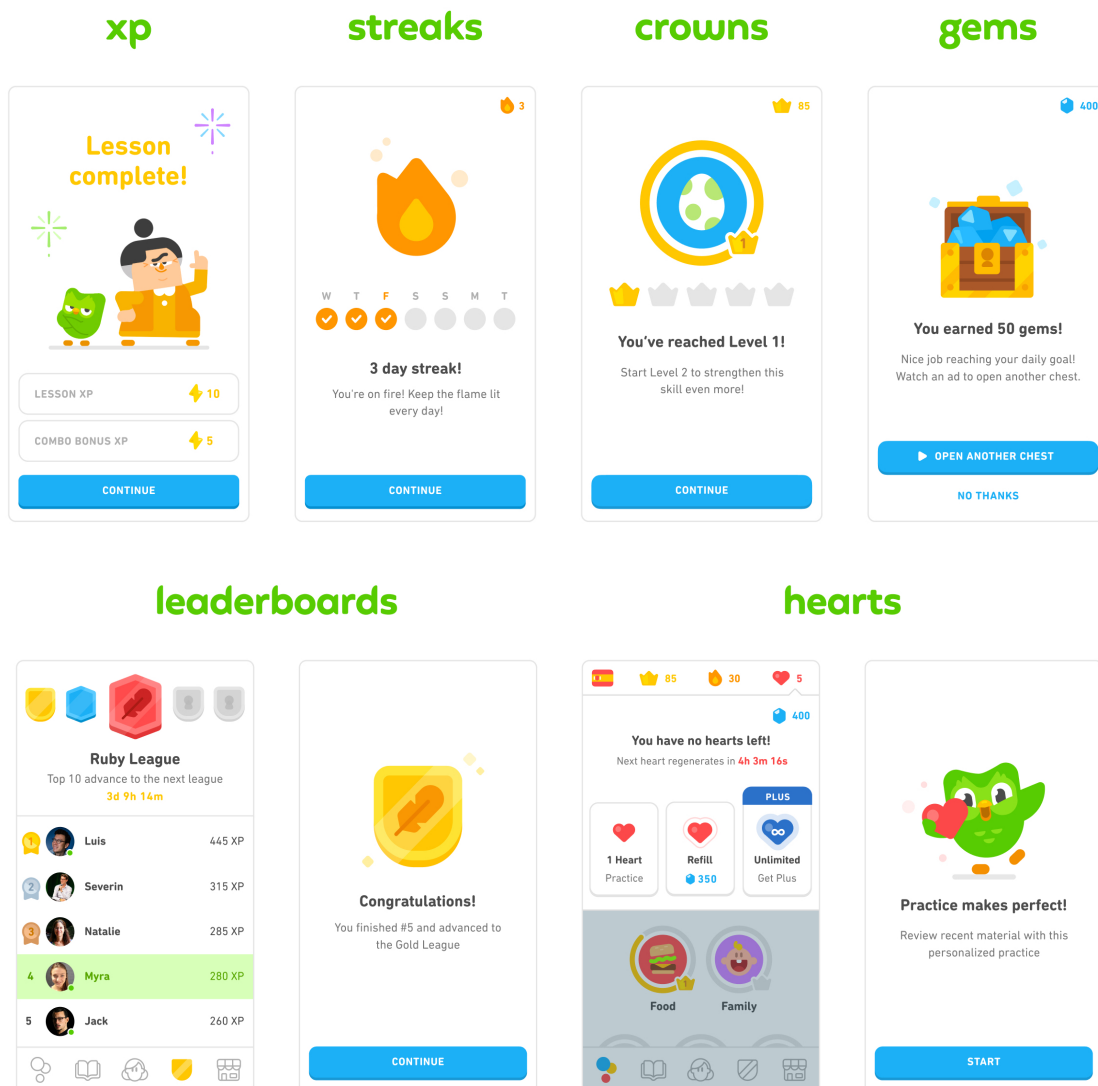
xp

Lesson complete!

LESSON XP 10

COMBO BONUS XP 5

CONTINUE

streaks

3

W T F S S M T

3 day streak!

You're on fire! Keep the flame lit every day!

CONTINUE

crowns

85

1

You've reached Level 1!

Start Level 2 to strengthen this skill even more!

CONTINUE

gems

400

You earned 50 gems!

Nice job reaching your daily goal! Watch an ad to open another chest.

OPEN ANOTHER CHEST

NO THANKS

leaderboards

Ruby League

Top 10 advance to the next league

3d 9h 14m

| | | |
|---|---|---|
| 1 | Luis | 445 XP |
| 2 | Severin | 315 XP |
| 3 | Natalie | 285 XP |
| 4 | Myra | 280 XP |
| 5 | Jack | 260 XP |

Congratulations!

You finished #5 and advanced to the Gold League

CONTINUE

hearts

85 30 5

400

You have no hearts left!

Next heart regenerates in 4h 3m 16s

1 Heart
Practice

Refill
350

PLUS
Unlimited
Get Plus

Food

Family

Practice makes perfect!

Review recent material with this personalized practice

START